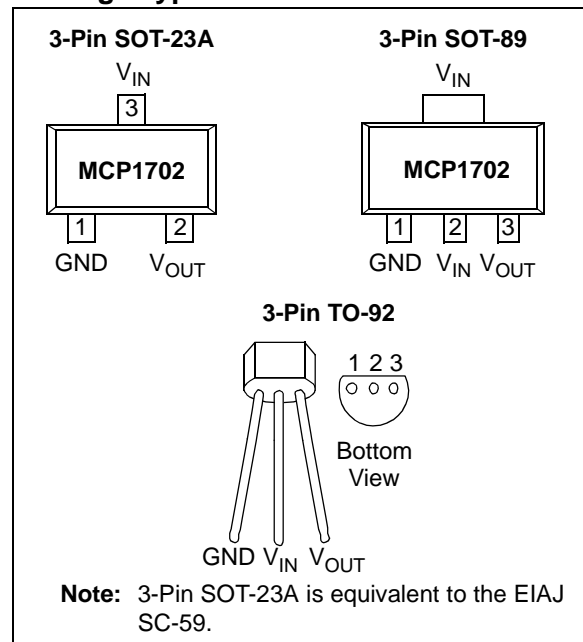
3-Pin SOT-23A

$V_{IN}$

3

MCP1702

1 2

GND $V_{OUT}$

3-Pin SOT-89

$V_{IN}$

MCP1702

1 2 3

GND $V_{IN}$ $V_{OUT}$

3-Pin TO-92

1 2 3

Bottom View

GND $V_{IN}$ $V_{OUT}$

**Note:** 3-Pin SOT-23A is equivalent to the EIAJ SC-59.